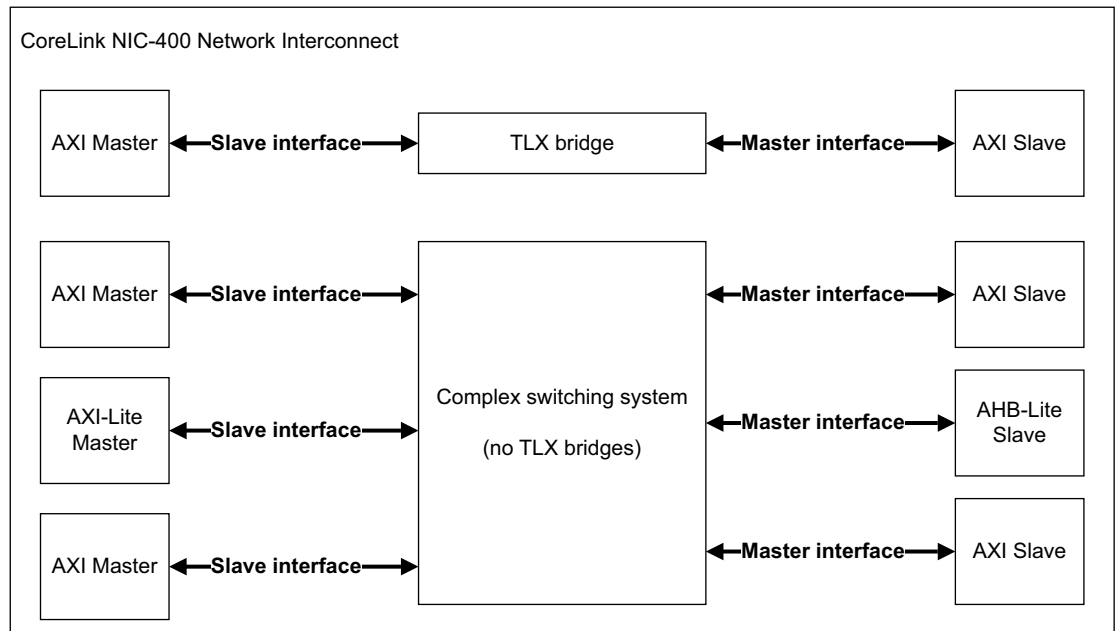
CoreLink NIC-400 Network Interconnect

AXI Master

Slave interface

TLX bridge

Master interface

AXI Slave

AXI Master

Slave interface

Complex switching system

(no TLX bridges)

Master interface

AXI Slave

AXI-Lite Master

Slave interface

Master interface

AHB-Lite Slave

AXI Master

Slave interface

Master interface

AXI Slave